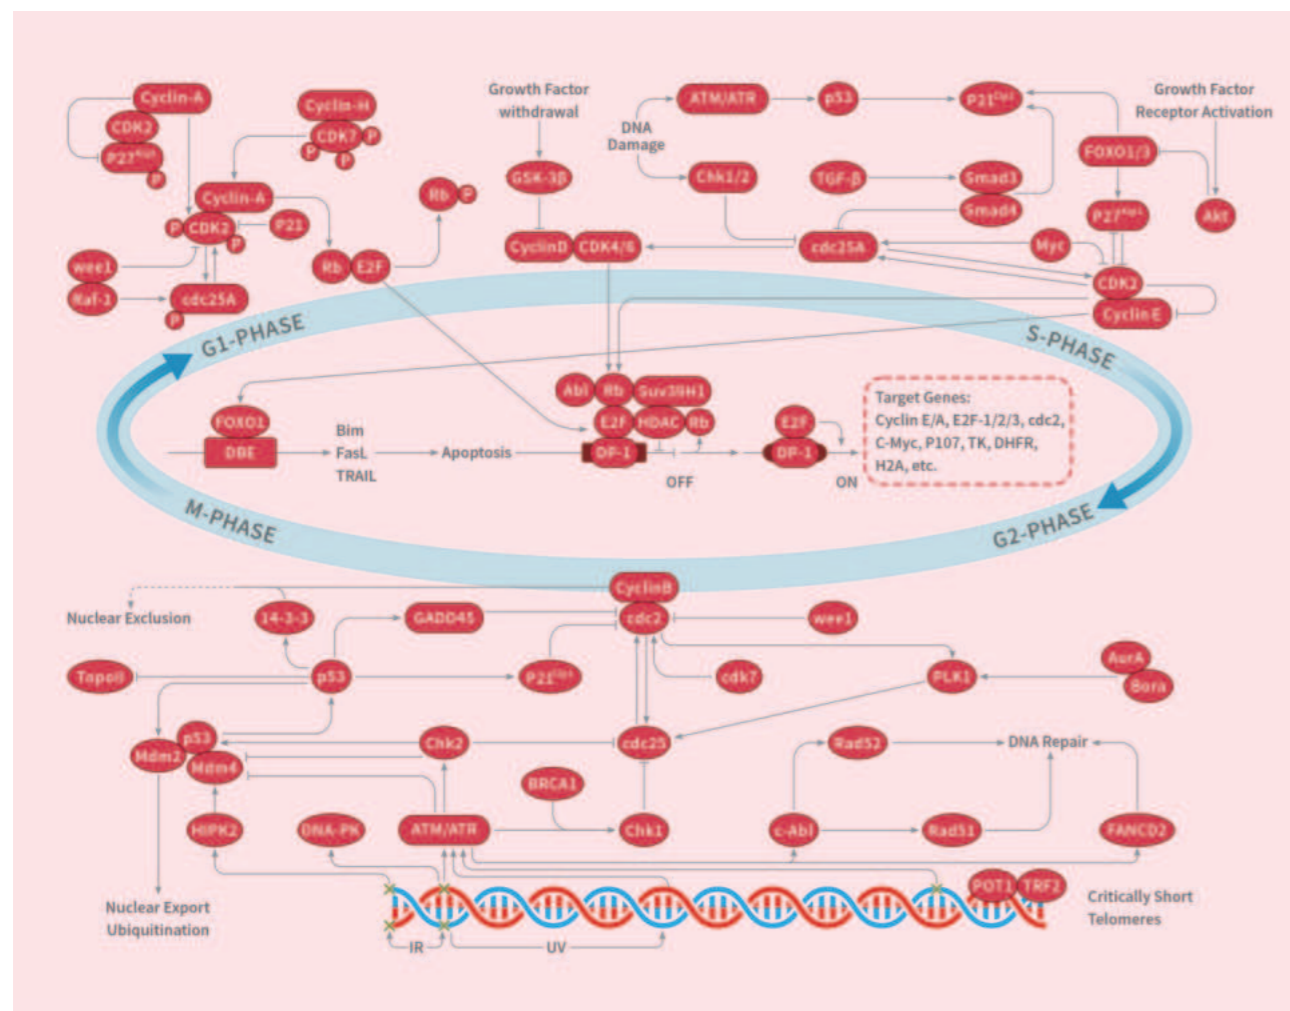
Cyclin-A
CDK2
P27$^{Kip1}$
P
Cyclin-H
CDK7
P
P
P
Cyclin-A
P
CDK2
P
P21
Rb
E2F
Rb
P
wee1
Raf-1
cdc25A
P
Growth Factor withdrawal
GSK-3β
CyclinD
CDK4/6
DNA Damage
ATM/ATR
p53
P21$^{Cip1}$
Chk1/2
TGF-β
Smad3
Smad4
cdc25A
Myc
Growth Factor Receptor Activation
FOXO1/3
P27$^{Kip1}$
Akt
CDK2
Cyclin E
G1-PHASE
S-PHASE
M-PHASE
G2-PHASE
FOXO1
DBE
Bim
FasL
TRAIL
Apoptosis
Abl
Rb
Suv39H1
E2F
HDAC
Rb
DP-1
OFF
E2F
DP-1
ON
Target Genes:
Cyclin E/A, E2F-1/2/3, cdc2, C-Myc, P107, TK, DHFR, H2A, etc.
CyclinB
cdc2
Nuclear Exclusion
14-3-3
GADD45
wee1
TopoII
p53
P21$^{Cip1}$
cdk7
PLK1
AurA
Bora
Mdm2
p53
Mdm4
Chk2
cdc25
Rad52
DNA Repair
BRCA1
HIPK2
DNA-PK
ATM/ATR
Chk1
c-Abl
Rad51
FANCD2
POT1
TRF2
Critically Short Telomeres
Nuclear Export Ubiquitination
IR
UV